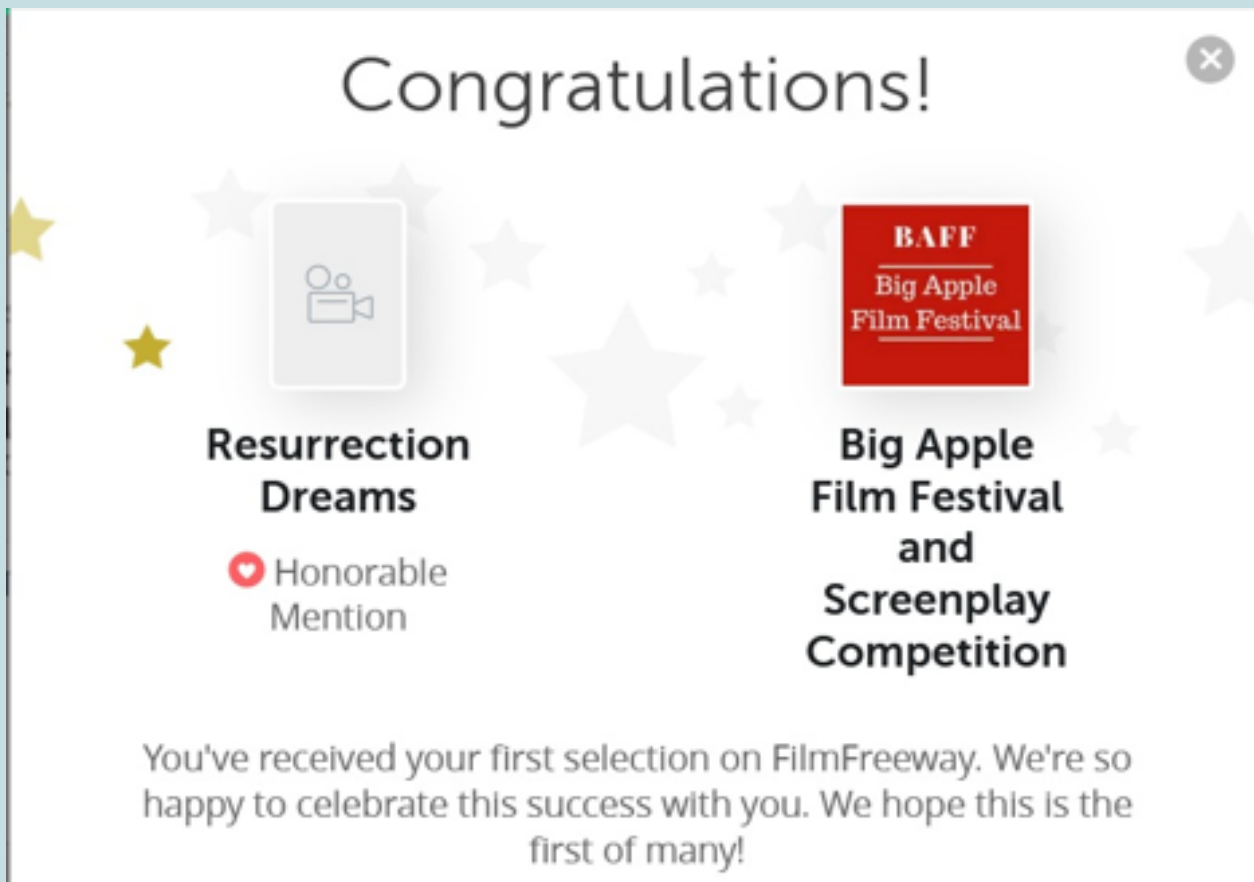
Congratulations!

Resurrection Dreams

Honorable Mention

BAFF

Big Apple Film Festival

Big Apple Film Festival and Screenplay Competition

You've received your first selection on FilmFreeway. We're so happy to celebrate this success with you. We hope this is the first of many!